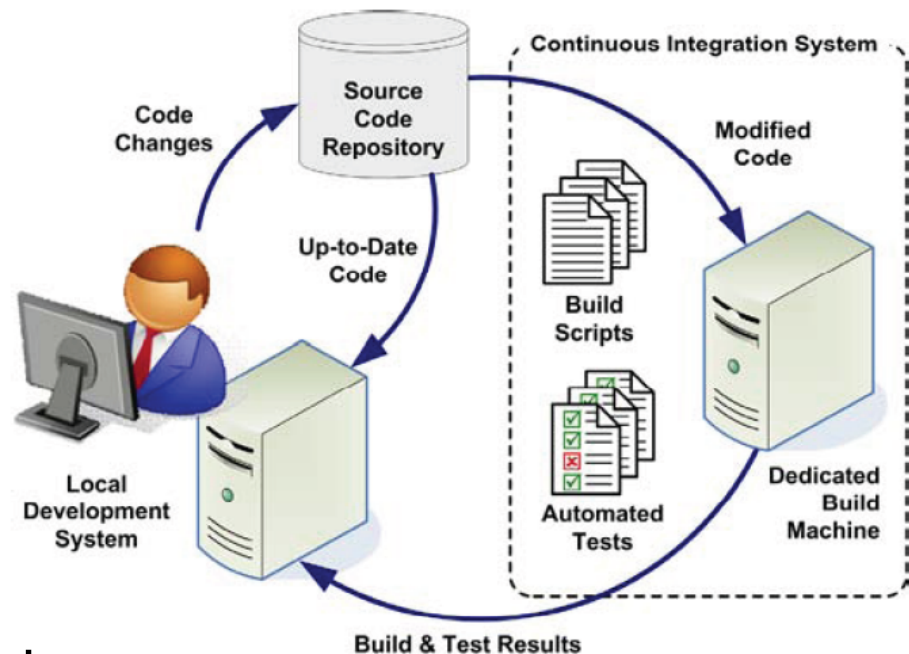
Continuous Integration System

Code Changes

Source Code Repository

Modified Code

Up-to-Date Code

Build Scripts

Automated Tests

Local Development System

Dedicated Build Machine

Build & Test Results